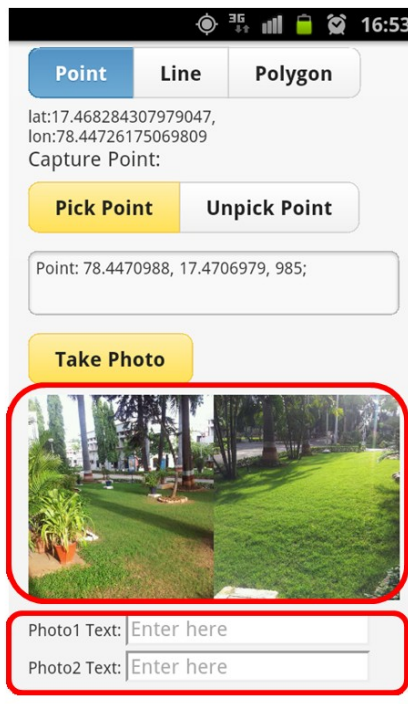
3G 16:53

Point Line Polygon

lat:17.468284307979047, lon:78.44726175069809

Capture Point:

Pick Point Unpick Point

Point: 78.4470988, 17.4706979, 985;

Take Photo

Photo1 Text: Enter here

Photo2 Text: Enter here